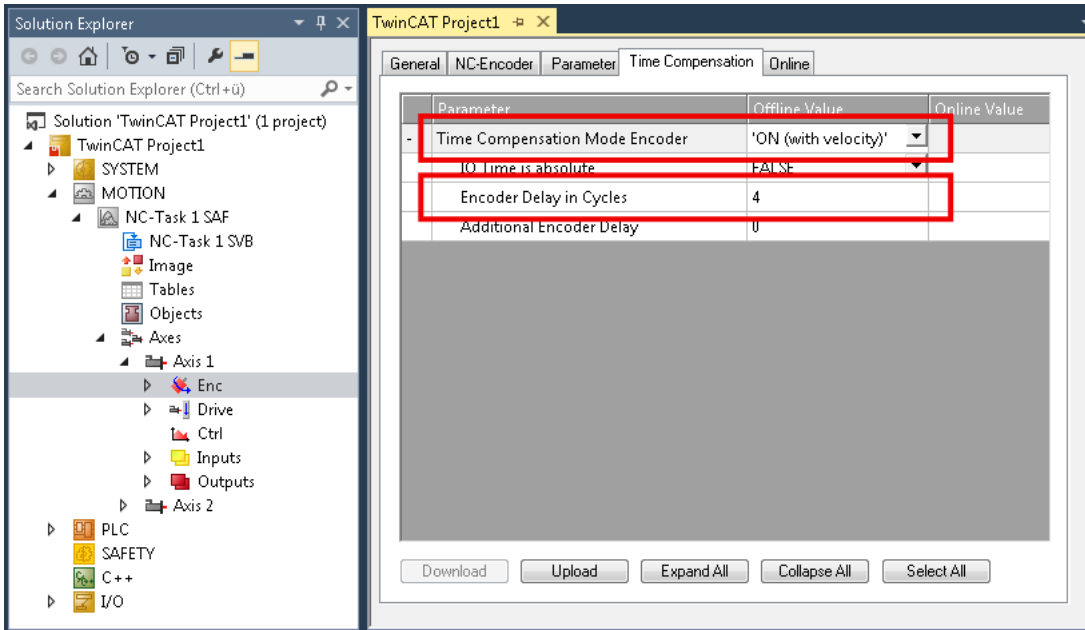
Solution Explorer

Search Solution Explorer (Ctrl+ü)

Solution 'TwinCAT Project1' (1 project)
TwinCAT Project1
SYSTEM
MOTION
NC-Task 1 SAF
NC-Task 1 SVB
Image
Tables
Objects
Axes
Axis 1
Enc
Drive
Ctrl
Inputs
Outputs
Axis 2
PLC
SAFETY
C++
I/O

TwinCAT Project1

General | NC-Encoder | Parameter | Time Compensation | Online

| | Parameter | Offline Value | Online Value |
|---|---|---|---|
| - | Time Compensation Mode Encoder | 'ON (with velocity)' | |
| | IO Time is absolute | FALSE | |
| | Encoder Delay in Cycles | 4 | |
| | Additional Encoder Delay | 0 | |

Download | Upload | Expand All | Collapse All | Select All